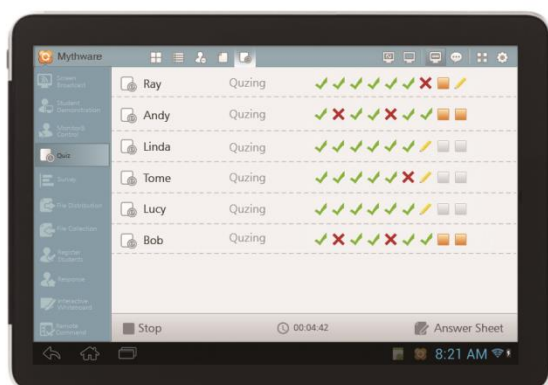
Mythware

Screen Broadcast
Student Demonstration
Monitor & Control
Quiz
Survey
File Distribution
File Collection
Register Students
Response
Interactive Whiteboard
Remote Command

| Ray | Quzing |
|---|---|
| Andy | Quzing |
| Linda | Quzing |
| Tome | Quzing |
| Lucy | Quzing |
| Bob | Quzing |

Stop
00:04:42
Answer Sheet

8:21 AM